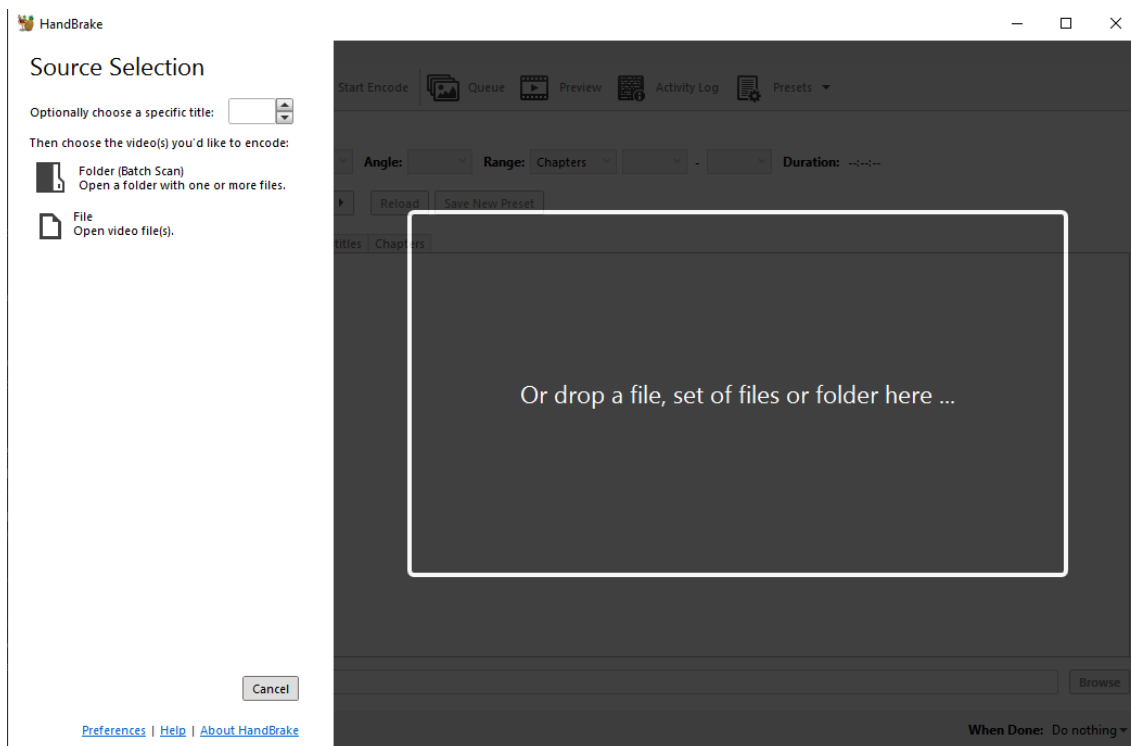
HandBrake

Source Selection

Optionally choose a specific title:

Then choose the video(s) you'd like to encode:

Folder (Batch Scan)
Open a folder with one or more files.

File
Open video file(s).

Cancel

Preferences | Help | About HandBrake

Start Encode Queue Preview Activity Log Presets

Angle: Range: Chapters - Duration: --:--:--

Reload Save New Preset

titles Chapters

Or drop a file, set of files or folder here ...

Browse

When Done: Do nothing